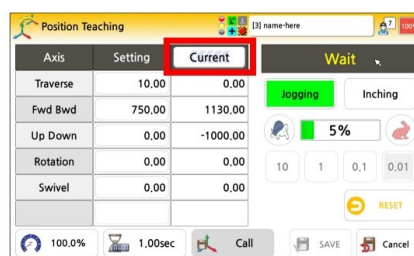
Position Teaching
[3] name-here
7
100

| Axis | Setting | Current |
|---|---|---|
| Traverse | 10.00 | 0.00 |
| Fwd Bwd | 750.00 | 1130.00 |
| Up Down | 0.00 | -1000.00 |
| Rotation | 0.00 | 0.00 |
| Swivel | 0.00 | 0.00 |

Wait
Jogging
Inching
5%
10
1
0.1
0.01
RESET
100.0%
1.00sec
Call
SAVE
Cancel